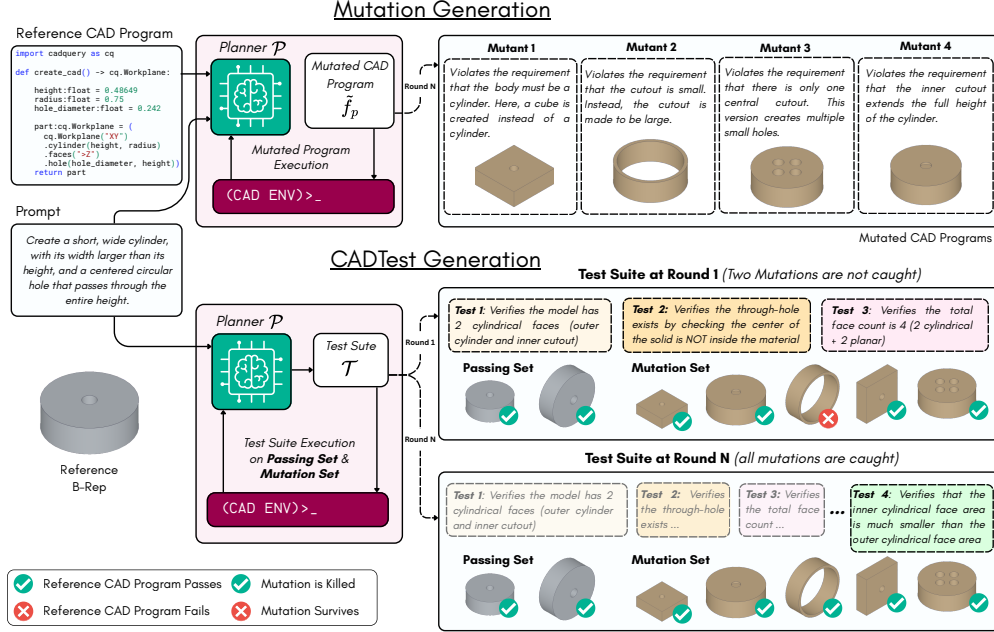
Mutation Generation

Reference CAD Program

import cadquery as cq

def create_cad() -> cq.Workplane:

    height:float = 0.48649
    radius:float = 0.75
    hole_diameter:float = 0.242

    part:cq.Workplane = (
      cq.Workplane("XY")
      .cylinder(height, radius)
      .faces(">Z")
      .hole(hole_diameter, height))
    return part

Planner $\mathcal{P}$

Mutated CAD Program $\tilde{f}_p$

Mutated Program Execution

(CAD ENV)>_

Round N

Mutant 1
Violates the requirement that the body must be a cylinder. Here, a cube is created instead of a cylinder.

Mutant 2
Violates the requirement that the cutout is small. Instead, the cutout is made to be large.

Mutant 3
Violates the requirement that there is only one central cutout. This version creates multiple small holes.

Mutant 4
Violates the requirement that the inner cutout extends the full height of the cylinder.

Mutated CAD Programs

Prompt

Create a short, wide cylinder, with its width larger than its height, and a centered circular hole that passes through the entire height.

CADTest Generation

Planner $\mathcal{P}$

Test Suite $\mathcal{T}$

Round 1

Round N

Test Suite Execution on Passing Set & Mutation Set

(CAD ENV)>_

Reference B-Rep

Test Suite at Round 1 (Two Mutations are not caught)

Test 1: Verifies the model has 2 cylindrical faces (outer cylinder and inner cutout)

Test 2: Verifies the through-hole exists by checking the center of the solid is NOT inside the material

Test 3: Verifies the total face count is 4 (2 cylindrical + 2 planar)

Passing Set

Mutation Set

Test Suite at Round N (all mutations are caught)

Test 1: Verifies the model has 2 cylindrical faces (outer cylinder and inner cutout)

Test 2: Verifies the through-hole exists ...

Test 3: Verifies the total face count ...

...

Test 4: Verifies that the inner cylindrical face area is much smaller than the outer cylindrical face area

Passing Set

Mutation Set

Reference CAD Program Passes

Mutation is Killed

Reference CAD Program Fails

Mutation Survives